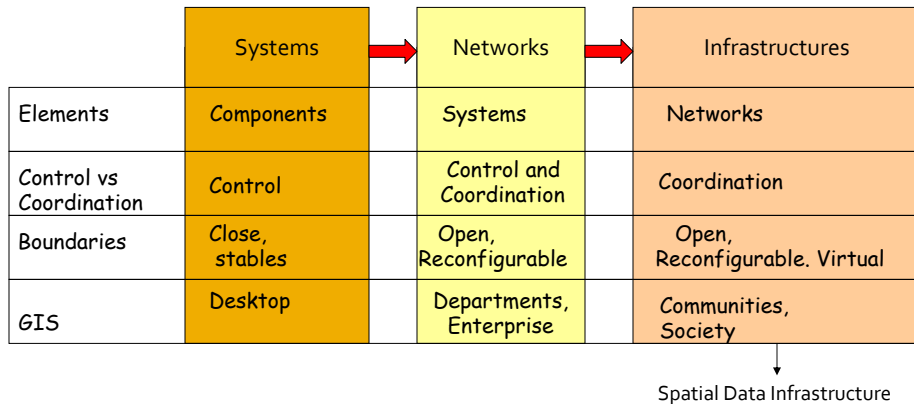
| | Systems | Networks | Infrastructures |
|---|---|---|---|
| Elements | Components | Systems | Networks |
| Control vs Coordination | Control | Control and Coordination | Coordination |
| Boundaries | Close, stables | Open, Reconfigurable | Open, Reconfigurable. Virtual |
| GIS | Desktop | Departments, Enterprise | Communities, Society |

Spatial Data Infrastructure